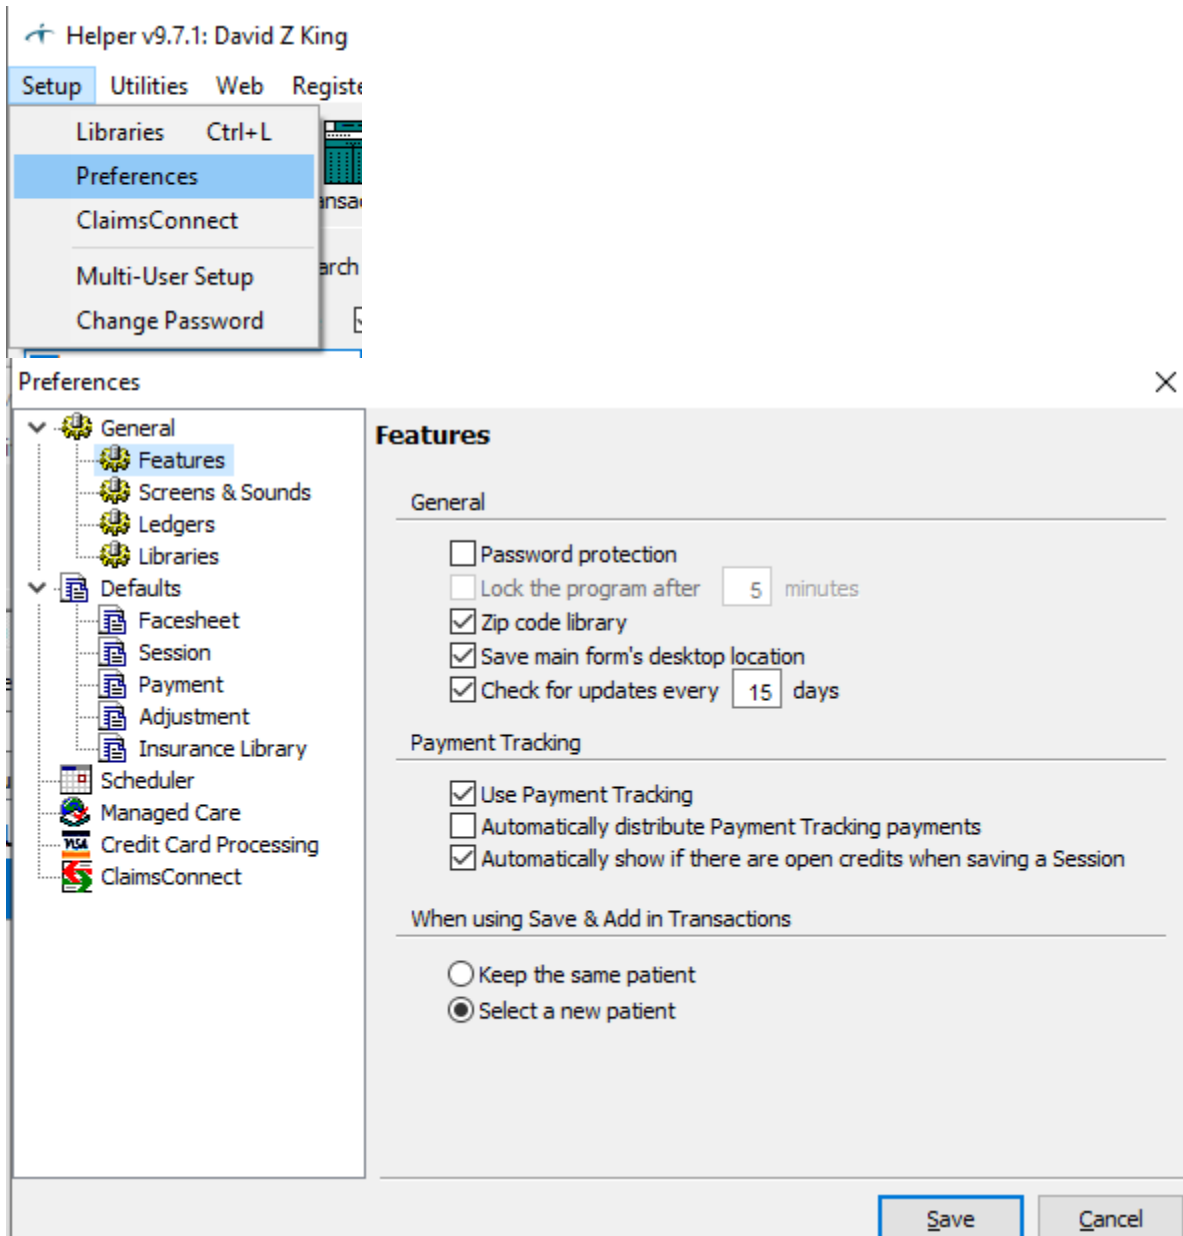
Helper v9.7.1: David Z King

Setup Utilities Web Registe

Libraries Ctrl+L
Preferences
ClaimsConnect
Multi-User Setup
Change Password

nsa
arch

Preferences

General
Features
Screens & Sounds
Ledgers
Libraries
Defaults
Facesheet
Session
Payment
Adjustment
Insurance Library
Scheduler
Managed Care
Credit Card Processing
ClaimsConnect

Features

General

Password protection
Lock the program after 5 minutes
Zip code library
Save main form's desktop location
Check for updates every 15 days

Payment Tracking

Use Payment Tracking
Automatically distribute Payment Tracking payments
Automatically show if there are open credits when saving a Session

When using Save & Add in Transactions

Keep the same patient
Select a new patient

Save Cancel